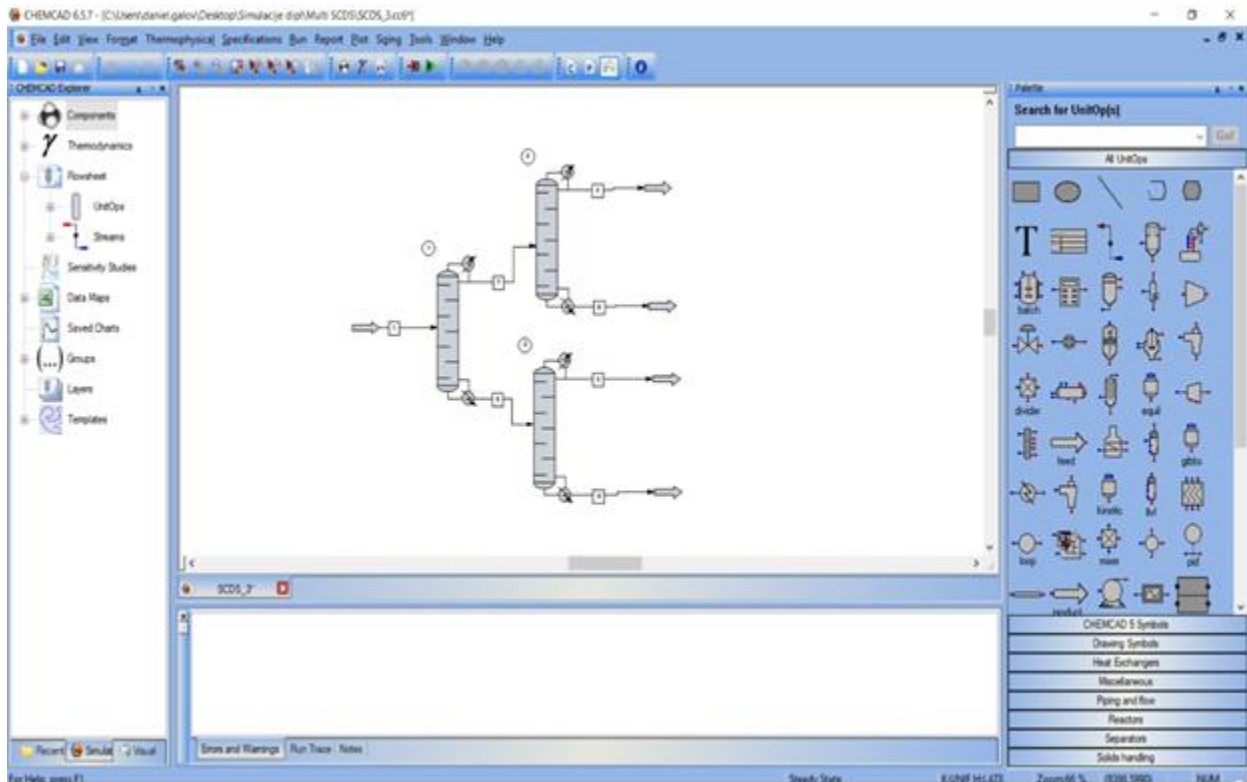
CHEMCAD 6.5.7 - [C:\Users\daniel.galov\Desktop\Simulacije diplMulti SCDS\SCDS_3.cc6*]

File Edit View Format Thermophysical Specifications Run Report Plot Sizing Tools Window Help

CHEMCAD Explorer

Components
Thermodynamics
Flowsheet
UnitOps
Streams
Sensitivity Studies
Data Maps
Saved Charts
Groups
Layers
Templates

1
2
3
4
5
6
7
8
9

SCDS_3*

Errors and Warnings | Run Trace | Notes

Recent | Simulat | Visual

Palette

Search for UnitOp[s]

Go!

All UnitOps

T

batch
divider
equil
feed
gibbs
kinetic
llvl
loop
mixer
pid
product

CHEMCAD 5 Symbols
Drawing Symbols
Heat Exchangers
Miscellaneous
Piping and flow
Reactors
Separators
Solids handling

For Help, press F1
Steady State
K:UNIF H:LATE
Zoom 66 %
(938,580)
NUM